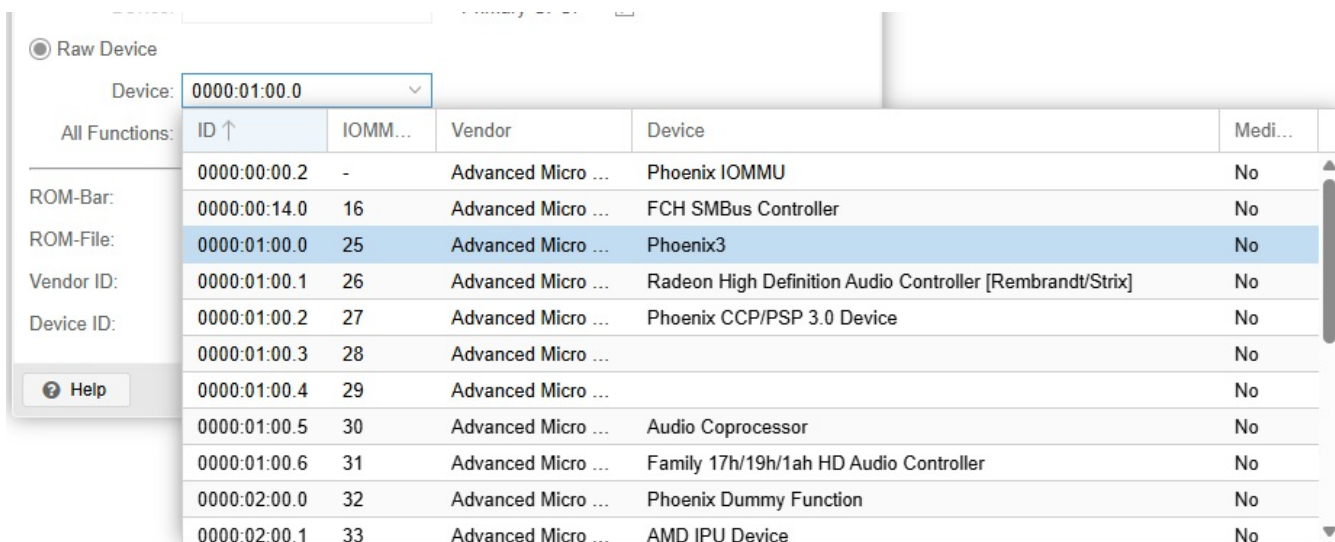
Device: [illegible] Primary GPU: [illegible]

Raw Device

Device: 0000:01:00.0

All Functions:

ROM-Bar:

ROM-File:

Vendor ID:

Device ID:

Help

| ID ↑ | IOMM... | Vendor | Device | Medi... |
|---|---|---|---|---|
| 0000:00:00.2 | - | Advanced Micro ... | Phoenix IOMMU | No |
| 0000:00:14.0 | 16 | Advanced Micro ... | FCH SMBus Controller | No |
| 0000:01:00.0 | 25 | Advanced Micro ... | Phoenix3 | No |
| 0000:01:00.1 | 26 | Advanced Micro ... | Radeon High Definition Audio Controller [Rembrandt/Strix] | No |
| 0000:01:00.2 | 27 | Advanced Micro ... | Phoenix CCP/PSP 3.0 Device | No |
| 0000:01:00.3 | 28 | Advanced Micro ... | | No |
| 0000:01:00.4 | 29 | Advanced Micro ... | | No |
| 0000:01:00.5 | 30 | Advanced Micro ... | Audio Coprocessor | No |
| 0000:01:00.6 | 31 | Advanced Micro ... | Family 17h/19h/1ah HD Audio Controller | No |
| 0000:02:00.0 | 32 | Advanced Micro ... | Phoenix Dummy Function | No |
| 0000:02:00.1 | 33 | Advanced Micro ... | AMD IPU Device | No |